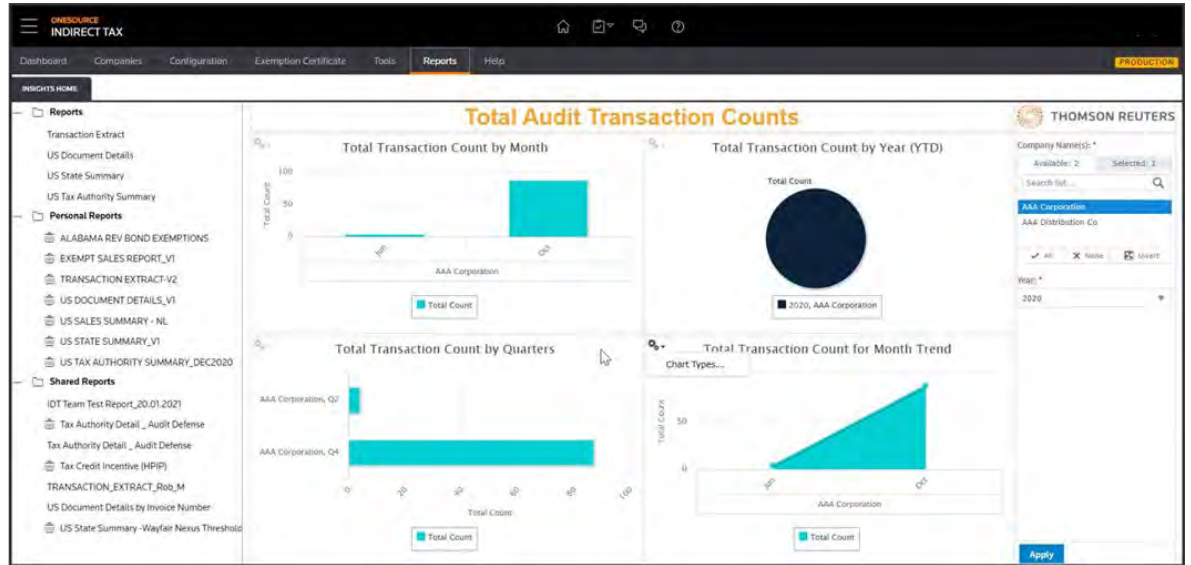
ONESOURCE
INDIRECT TAX

Dashboard Companies Configuration Exemption Certificate Tools Reports Help

PRODUCTION

INSIGHTS HOME

Reports
Transaction Extract
US Document Details
US State Summary
US Tax Authority Summary
Personal Reports
ALABAMA REV BOND EXEMPTIONS
EXEMPT SALES REPORT_V1
TRANSACTION EXTRACT-V2
US DOCUMENT DETAILS_V1
US SALES SUMMARY - NL
US STATE SUMMARY_V1
US TAX AUTHORITY SUMMARY_DEC2020
Shared Reports
IDT Team Test Report_20.01.2021
Tax Authority Detail _ Audit Defense
Tax Authority Detail _ Audit Defense
Tax Credit Incentive (HPIP)
TRANSACTION_EXTRACT_Rob_M
US Document Details by Invoice Number
US State Summary -Wayfair Nexus Threshold

Total Audit Transaction Counts

Total Transaction Count by Month
100
50
0
Total Count
Jan
Oct
AAA Corporation
Total Count

Total Transaction Count by Year (YTD)
Total Count
2020, AAA Corporation

Total Transaction Count by Quarters
AAA Corporation, Q2
AAA Corporation, Q4
0 20 40 60 80 100
Total Count
Total Count

Chart Types...
Total Transaction Count for Month Trend
50
0
Total Count
Jan
Oct
AAA Corporation
Total Count

THOMSON REUTERS
Company Name(s): *
Available: 2
Selected: 1
Search list...
AAA Corporation
AAA Distribution Co
All
None
Invert
Year: *
2020
Apply